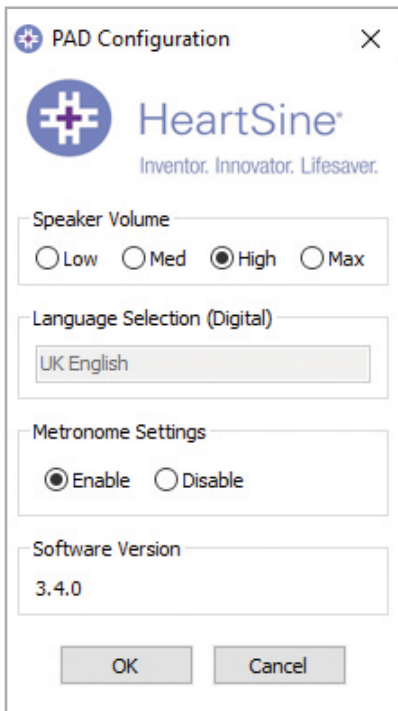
PAD Configuration ×

HeartSine®
Inventor. Innovator. Lifesaver.

Speaker Volume
Low Med High Max

Language Selection (Digital)
UK English

Metronome Settings
Enable Disable

Software Version
3.4.0

OK Cancel